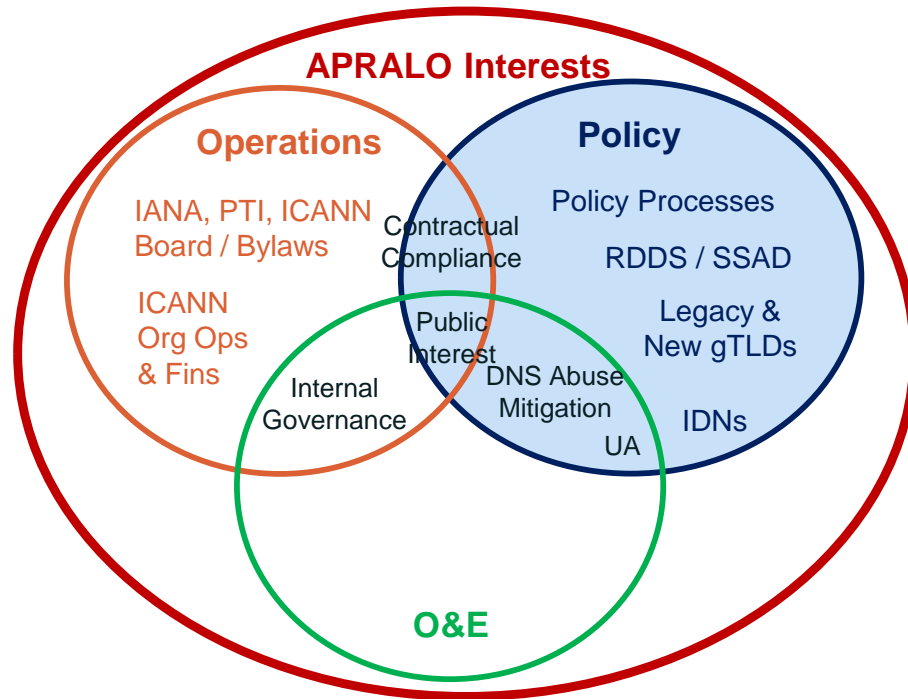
APRALO Interests

Operations

IANA, PTI, ICANN Board / Bylaws

ICANN Org Ops & Fins

Policy

Policy Processes

RDDS / SSAD

Legacy & New gTLDs

IDNs

Contractual Compliance

Public Interest

Internal Governance

DNS Abuse Mitigation

UA

O&E